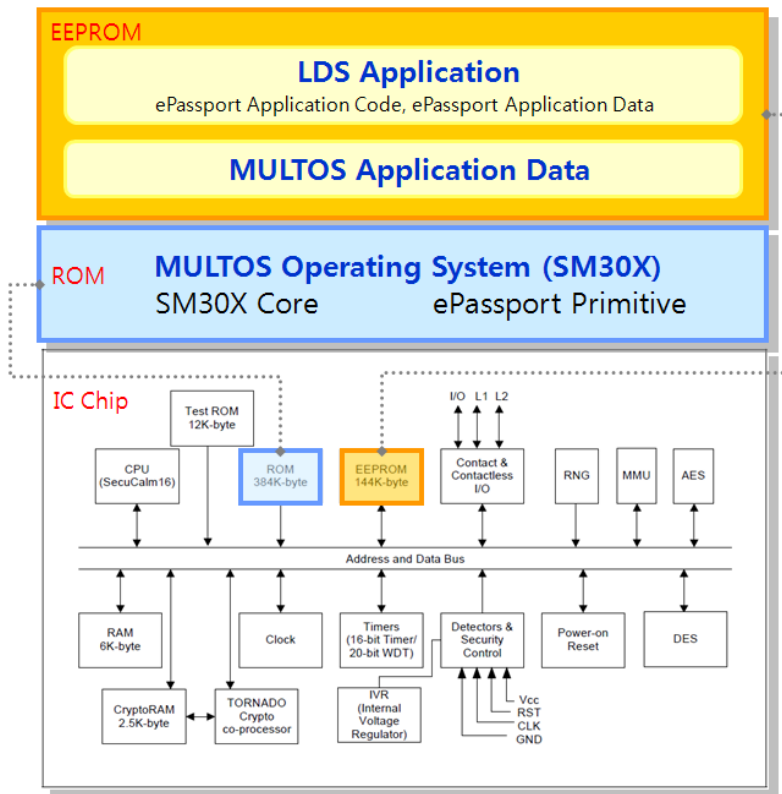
EEPROM

LDS Application

ePassport Application Code, ePassport Application Data

MULTOS Application Data

ROM

MULTOS Operating System (SM30X)

SM30X Core ePassport Primitive

IC Chip

Test ROM 12K-byte

CPU (SecuCalm16)

ROM 384K-byte

EEPROM 144K-byte

I/O L1 L2

Contact & Contactless I/O

RNG

MMU

AES

Address and Data Bus

RAM 6K-byte

Clock

Timers (16-bit Timer/ 20-bit WDT)

Detectors & Security Control

Power-on Reset

DES

CryptoRAM 2.5K-byte

TORNADO Crypto co-processor

IVR (Internal Voltage Regulator)

Vcc

RST

CLK

GND